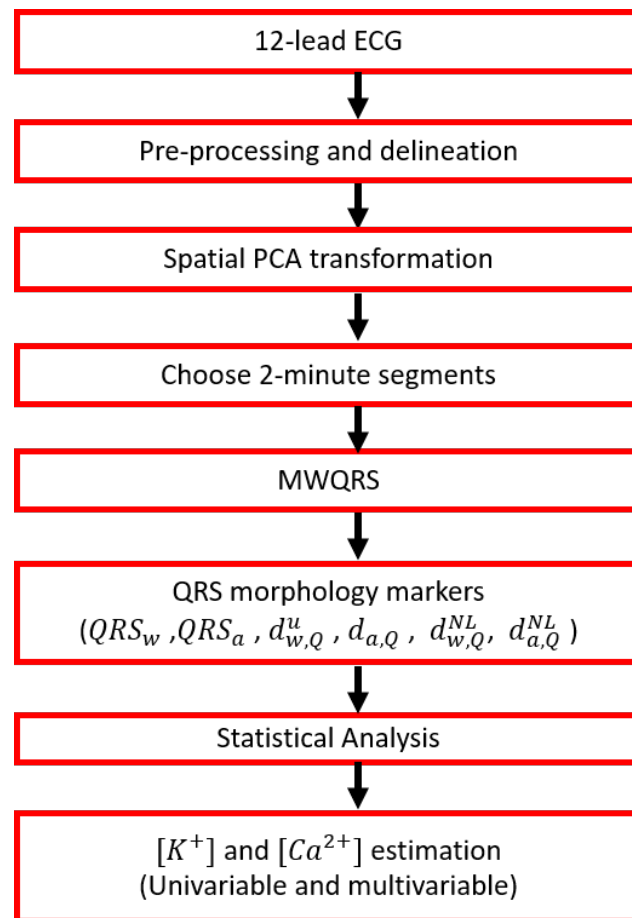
12-lead ECG

Pre-processing and delineation

Spatial PCA transformation

Choose 2-minute segments

MWQRS

QRS morphology markers
($QRS_w$ ,$QRS_a$ , $d^u_{w,Q}$ , $d_{a,Q}$ , $d^{NL}_{w,Q}$, $d^{NL}_{a,Q}$ )

Statistical Analysis

$[K^+]$ and $[Ca^{2+}]$ estimation
(Univariable and multivariable)